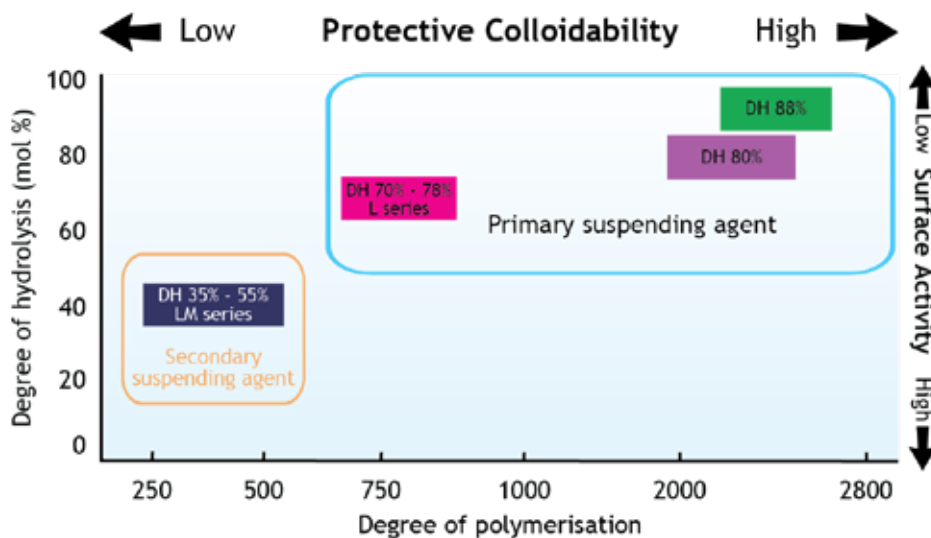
Low Protective Colloidability High

Degree of hydrolysis (mol %)

100
80
60
40
20
0

DH 88%

DH 80%

DH 70% - 78%
L series

Primary suspending agent

DH 35% - 55%
LM series

Secondary suspending agent

250 500 750 1000 2000 2800

Degree of polymerisation

Low Surface Activity High